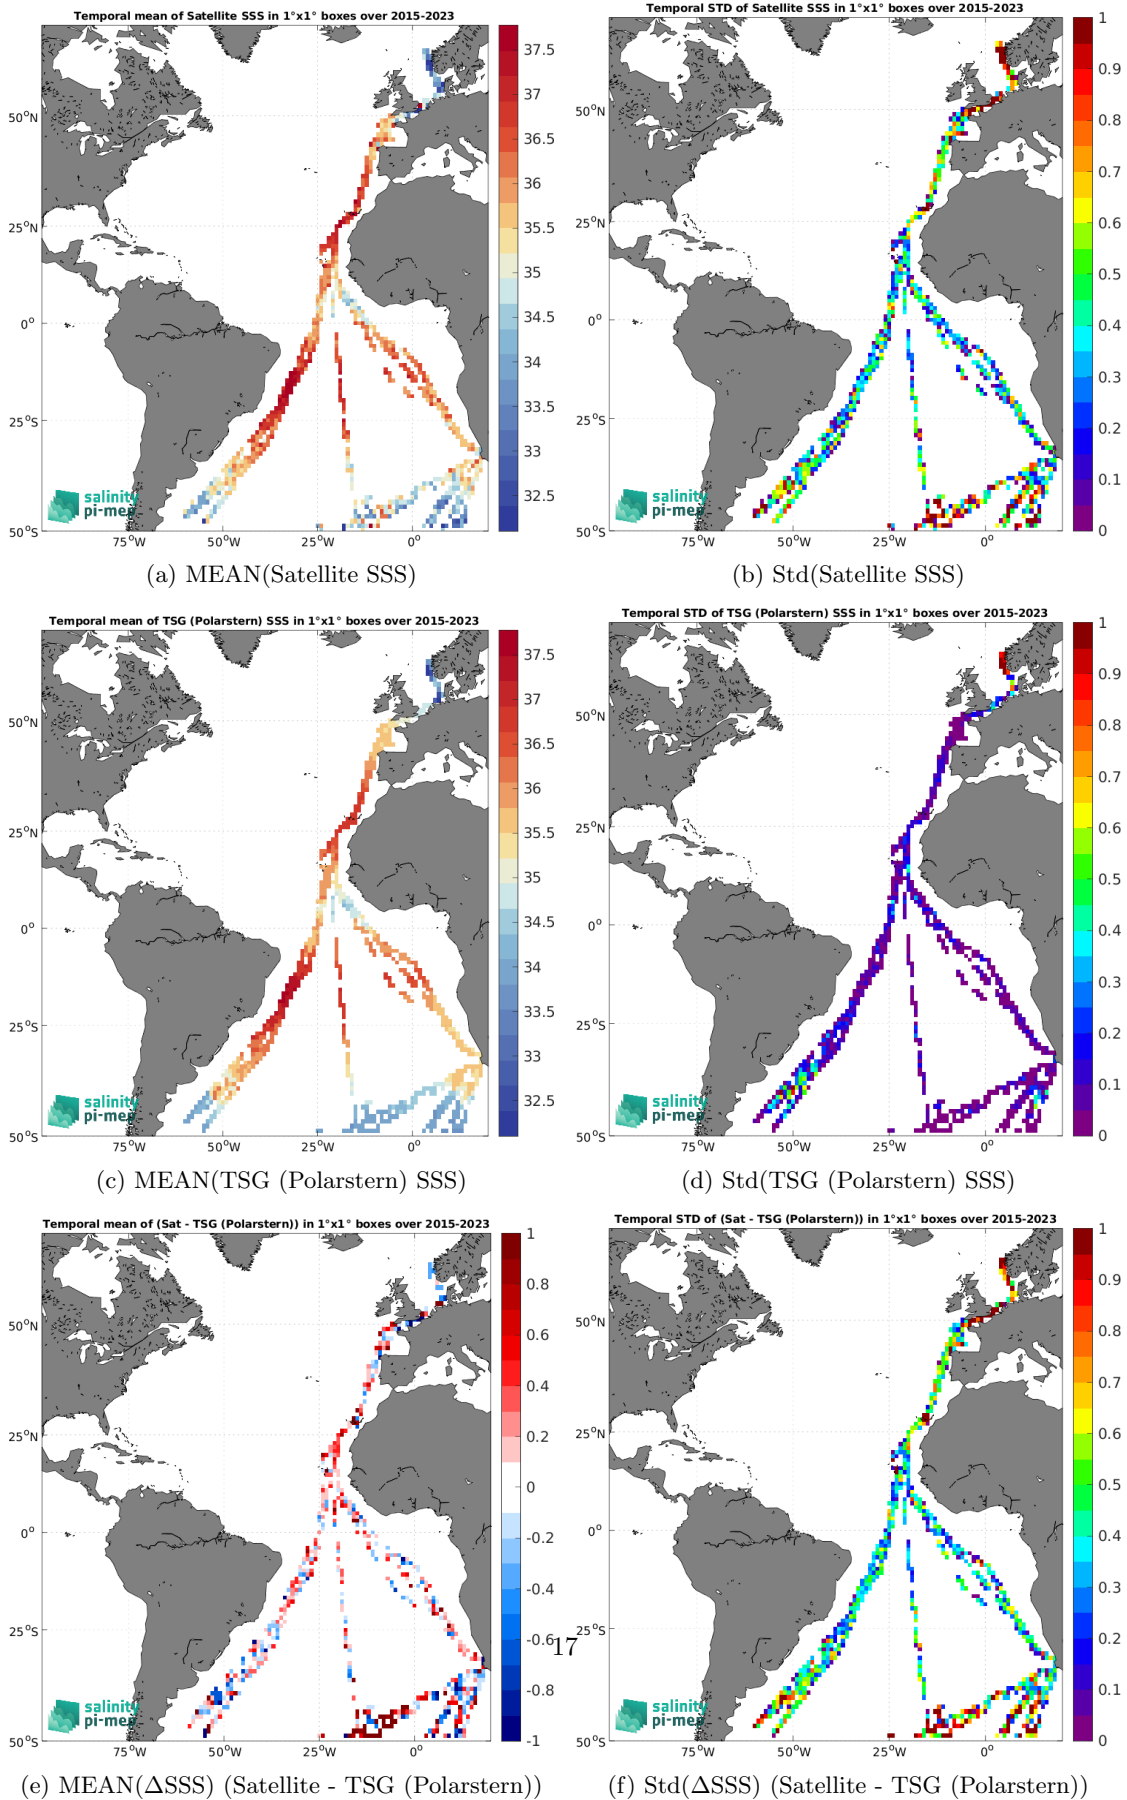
Temporal mean of Satellite SSS in 1°x1° boxes over 2015-2023

37.5
37
36.5
36
35.5
35
34.5
34
33.5
33
32.5

50°N
25°N
0°
25°S
50°S
75°W 50°W 25°W 0°

salinity pi-mep

(a) MEAN(Satellite SSS)

Temporal STD of Satellite SSS in 1°x1° boxes over 2015-2023

1
0.9
0.8
0.7
0.6
0.5
0.4
0.3
0.2
0.1
0

50°N
25°N
0°
25°S
50°S
75°W 50°W 25°W 0°

salinity pi-mep

(b) Std(Satellite SSS)

Temporal mean of TSG (Polarstern) SSS in 1°x1° boxes over 2015-2023

37.5
37
36.5
36
35.5
35
34.5
34
33.5
33
32.5

50°N
25°N
0°
25°S
50°S
75°W 50°W 25°W 0°

salinity pi-mep

(c) MEAN(TSG (Polarstern) SSS)

Temporal STD of TSG (Polarstern) SSS in 1°x1° boxes over 2015-2023

1
0.9
0.8
0.7
0.6
0.5
0.4
0.3
0.2
0.1
0

50°N
25°N
0°
25°S
50°S
75°W 50°W 25°W 0°

salinity pi-mep

(d) Std(TSG (Polarstern) SSS)

Temporal mean of (Sat - TSG (Polarstern)) in 1°x1° boxes over 2015-2023

1
0.8
0.6
0.4
0.2
0
-0.2
-0.4
-0.6
-0.8
-1

50°N
25°N
0°
25°S
50°S
75°W 50°W 25°W 0°

salinity pi-mep

(e) MEAN(ΔSSS) (Satellite - TSG (Polarstern))

17

Temporal STD of (Sat - TSG (Polarstern)) in 1°x1° boxes over 2015-2023

1
0.9
0.8
0.7
0.6
0.5
0.4
0.3
0.2
0.1
0

50°N
25°N
0°
25°S
50°S
75°W 50°W 25°W 0°

salinity pi-mep

(f) Std(ΔSSS) (Satellite - TSG (Polarstern))